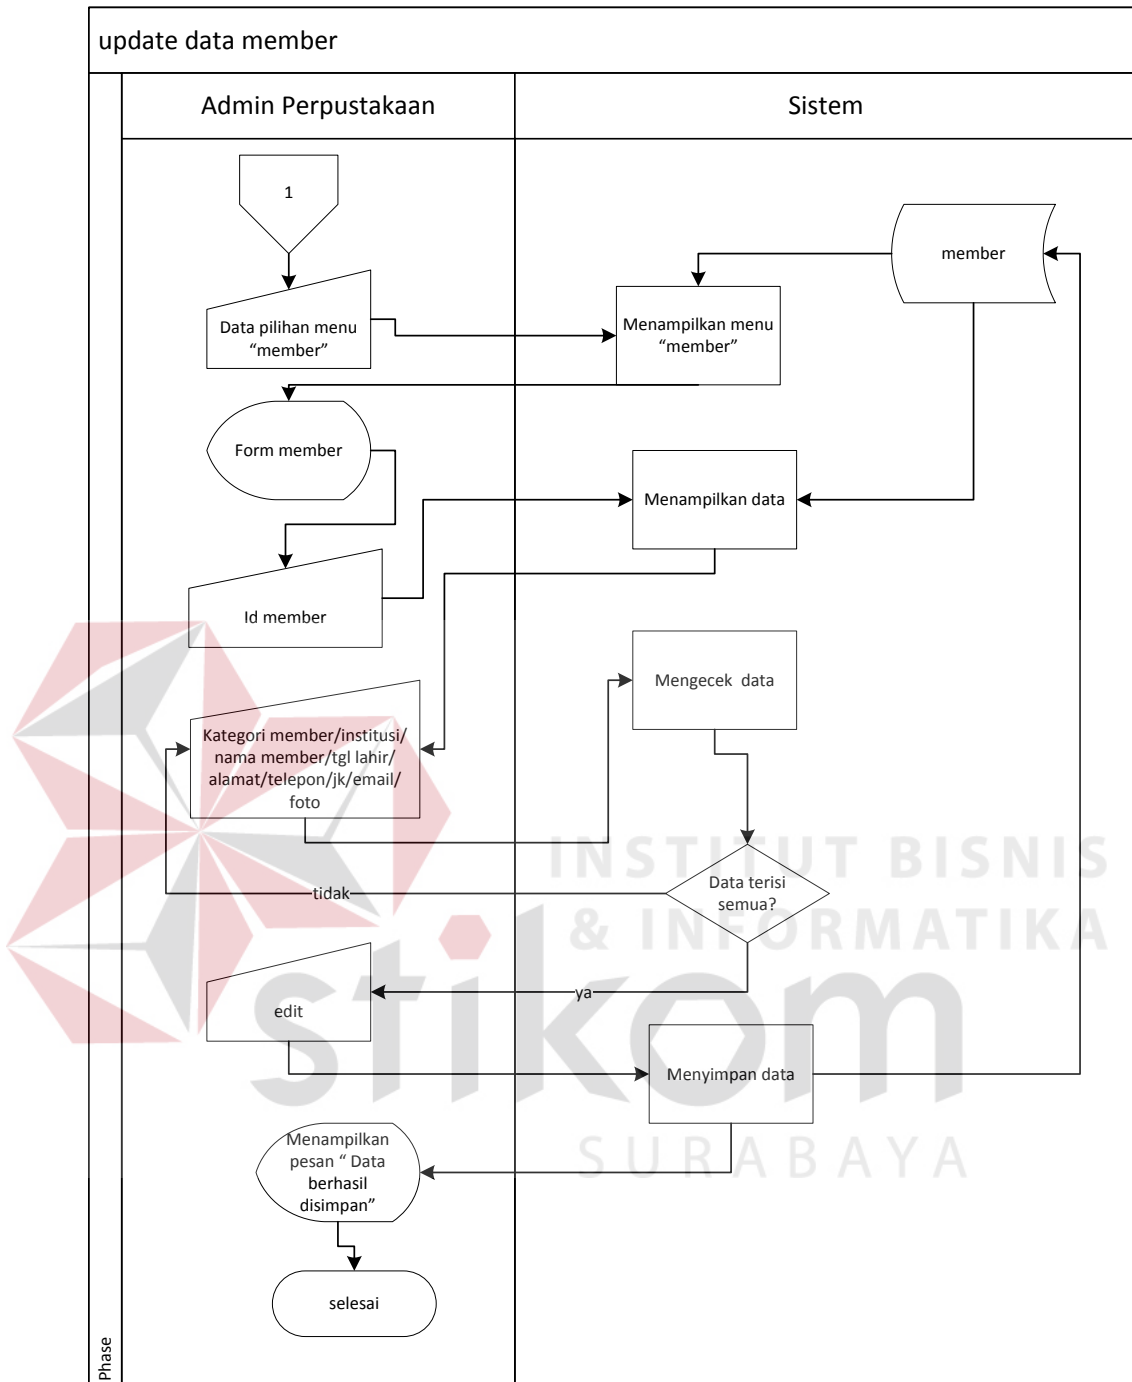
update data member

Admin Perpustakaan

Sistem

1

Data pilihan menu “member”

Menampilkan menu “member”

member

Form member

Menampilkan data

Id member

Mengecek data

Kategori member/institusi/ nama member/tgl lahir/ alamat/telepon/jk/email/ foto

Data terisi semua?

tidak

ya

edit

Menyimpan data

Menampilkan pesan “ Data berhasil disimpan”

selesai

Phase

INSTITUT BISNIS & INFORMATIKA

stikom

SURABAYA